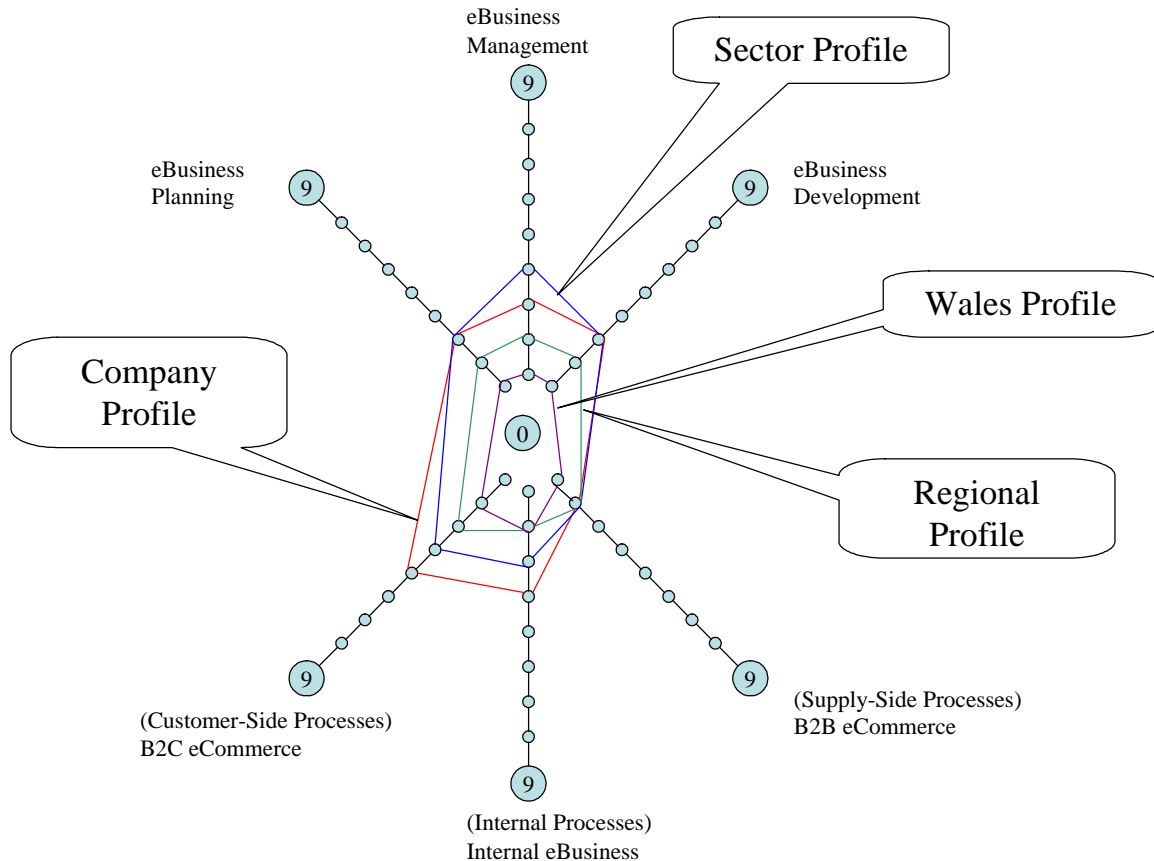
eBusiness Management

9

Sector Profile

eBusiness Planning

9

eBusiness Development

9

Wales Profile

Company Profile

0

Regional Profile

9

(Customer-Side Processes) B2C eCommerce

9

(Supply-Side Processes) B2B eCommerce

9

(Internal Processes) Internal eBusiness